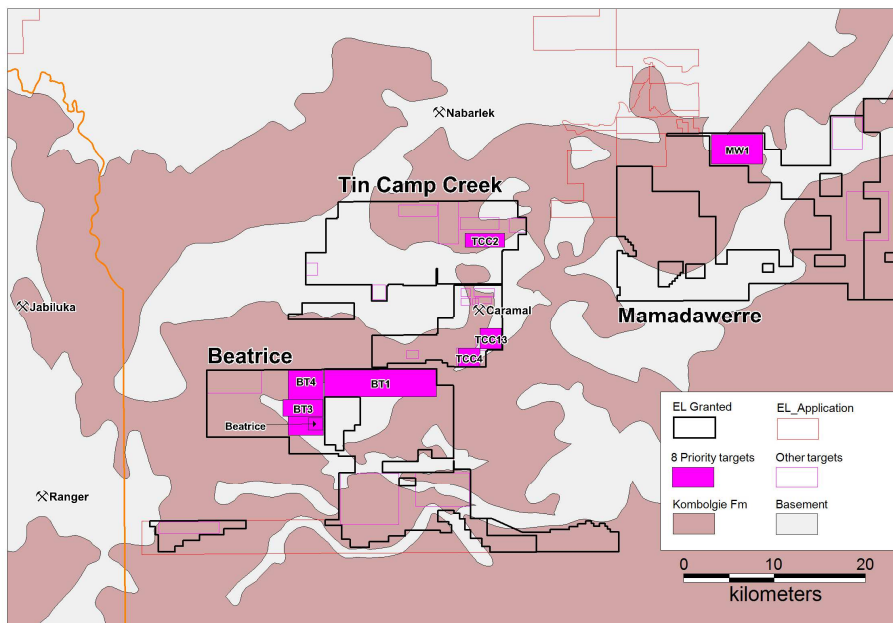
Nabarlek

MW1

Tin Camp Creek

TCC2

Jabiluka

Caramal

Mamadawerre

TCC13

Beatrice

TCC4

BT4

BT1

BT3

Beatrice

Ranger

EL Granted

EL_Application

8 Priority targets

Other targets

Kombolgie Fm

Basement

0 10 20

kilometers